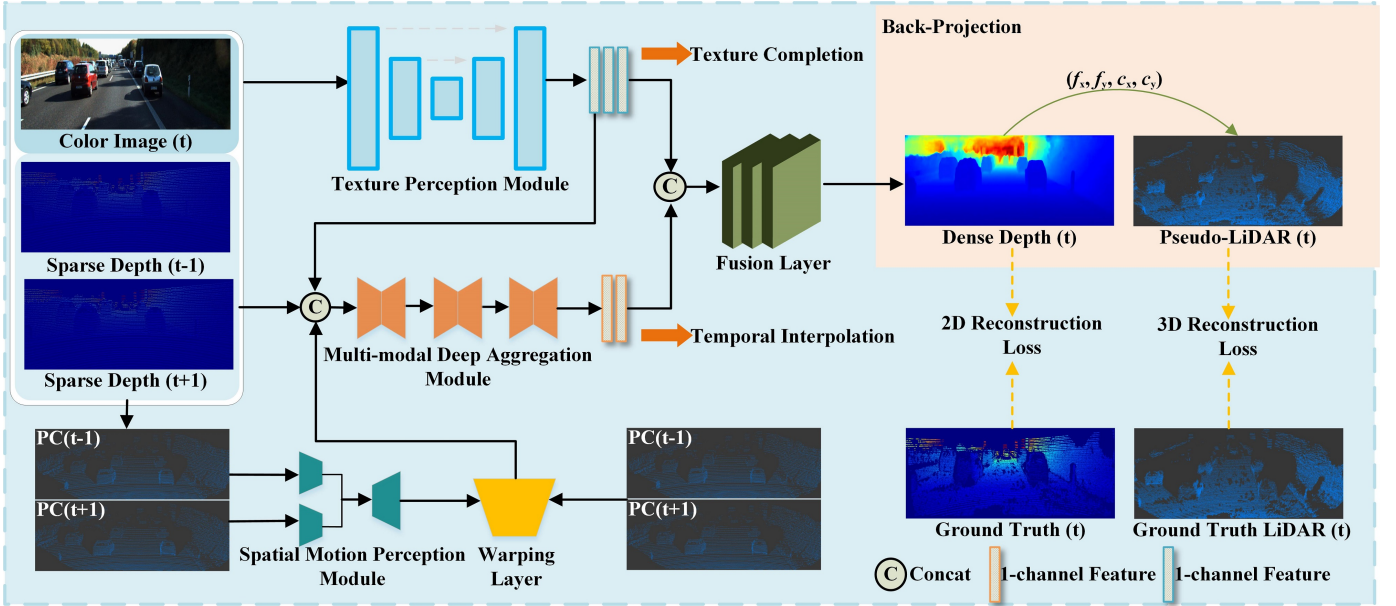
Color Image (t)

Texture Perception Module

Texture Completion

Back-Projection

$(f_x, f_y, c_x, c_y)$

Dense Depth (t)

Pseudo-LiDAR (t)

Sparse Depth (t-1)

Sparse Depth (t+1)

C

C

Fusion Layer

Multi-modal Deep Aggregation Module

Temporal Interpolation

2D Reconstruction Loss

3D Reconstruction Loss

PC(t-1)

PC(t+1)

PC(t-1)

PC(t+1)

Spatial Motion Perception Module

Warping Layer

Ground Truth (t)

Ground Truth LiDAR (t)

C Concat

1-channel Feature

1-channel Feature